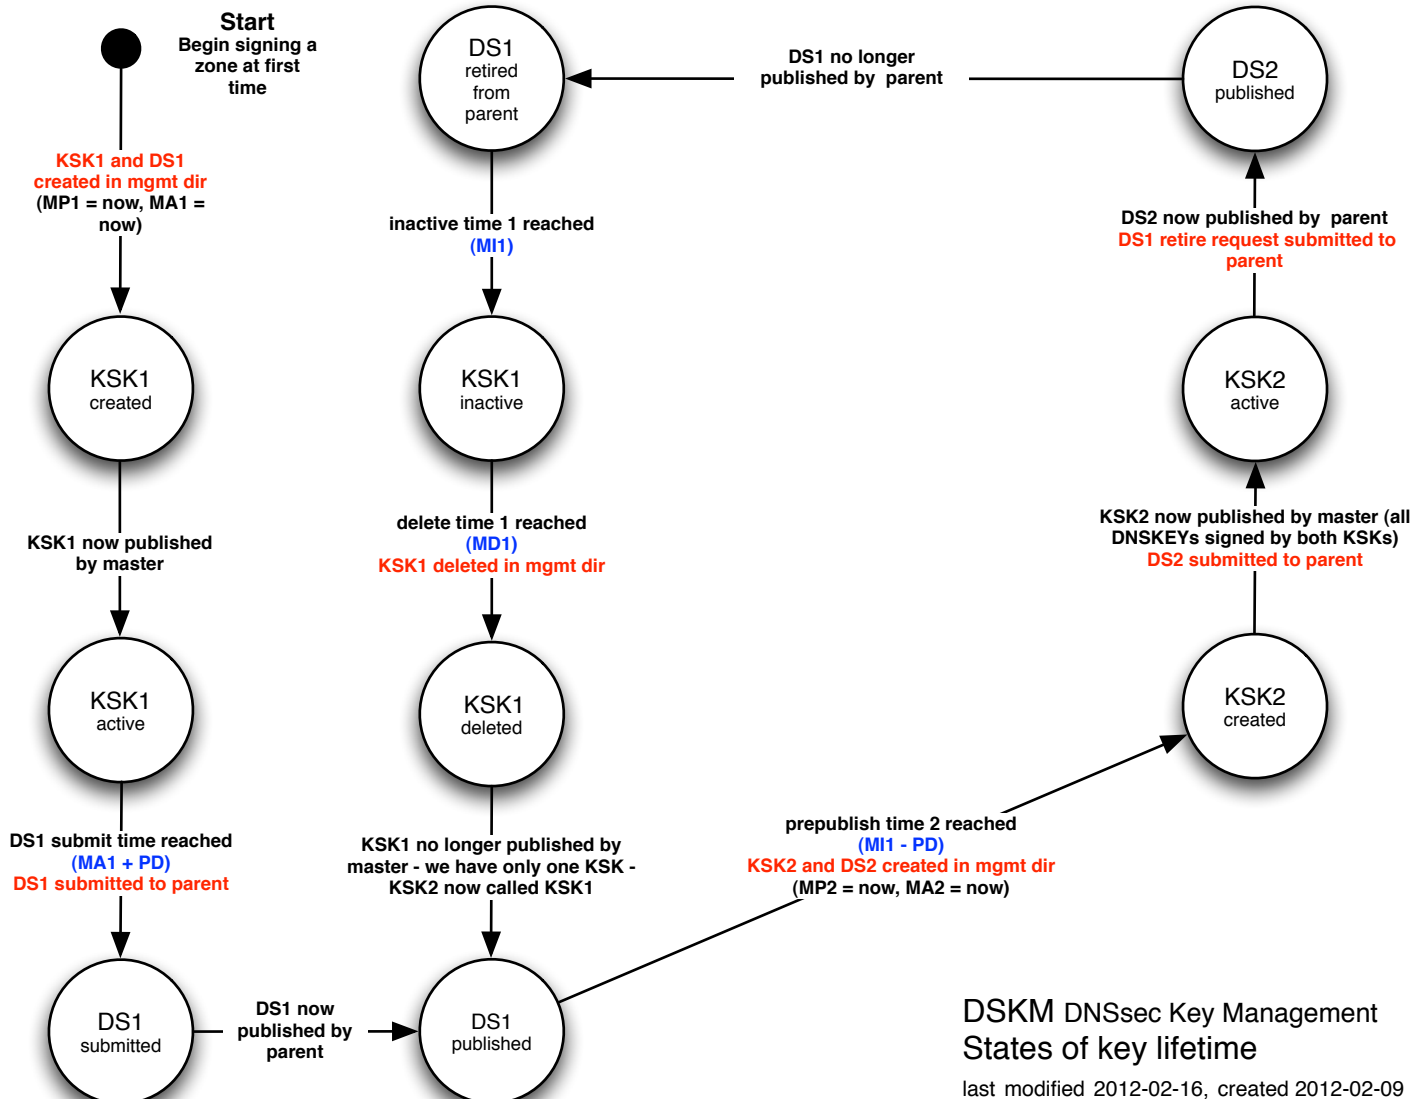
Start
Begin signing a zone at first time

KSK1 and DS1 created in mgmt dir
(MP1 = now, MA1 = now)

KSK1
created

KSK1 now published by master

KSK1
active

DS1 submit time reached
(MA1 + PD)
DS1 submitted to parent

DS1
submitted

DS1 now published by parent

DS1
published

KSK1 no longer published by master - we have only one KSK - KSK2 now called KSK1

KSK1
deleted

delete time 1 reached
(MD1)
KSK1 deleted in mgmt dir

KSK1
inactive

inactive time 1 reached
(MI1)

DS1
retired
from
parent

DS1 no longer published by parent

DS2
published

DS2 now published by parent
DS1 retire request submitted to parent

KSK2
active

KSK2 now published by master (all DNSKEYs signed by both KSKs)
DS2 submitted to parent

KSK2
created

prepublish time 2 reached
(MI1 - PD)
KSK2 and DS2 created in mgmt dir
(MP2 = now, MA2 = now)

DSKM DNSsec Key Management
States of key lifetime
last modified 2012-02-16, created 2012-02-09